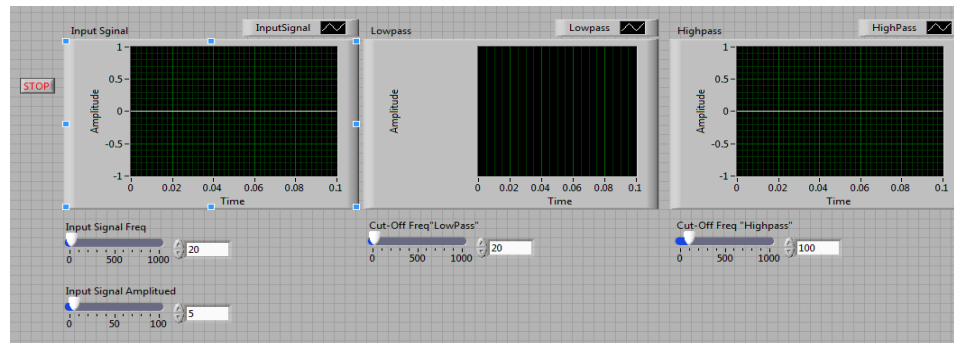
STOP

Input Sginal

InputSignal

Amplitude

1
0.5
0
-0.5
-1
0 0.02 0.04 0.06 0.08 0.1
Time

Input Signal Freq
0 500 1000
20

Input Signal Amplitued
0 50 100
5

Lowpass

Lowpass

Amplitude

0 0.02 0.04 0.06 0.08 0.1
Time

Cut-Off Freq"LowPass"
0 500 1000
20

Highpass

HighPass

Amplitude

1
0.5
0
-0.5
-1
0 0.02 0.04 0.06 0.08 0.1
Time

Cut-Off Freq "Highpass"
0 500 1000
100